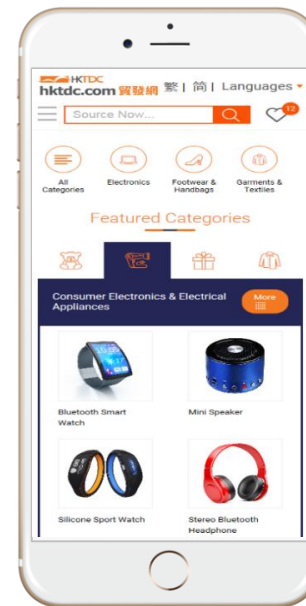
HKTDC
hktdc.com 貿發網 繁 | 简 | Languages

Source Now...

12

All Categories
Electronics
Footwear & Handbags
Garments & Textiles

Featured Categories

Consumer Electronics & Electrical Appliances
More

Bluetooth Smart Watch
Mini Speaker
Silicone Sport Watch
Stereo Bluetooth Headphone